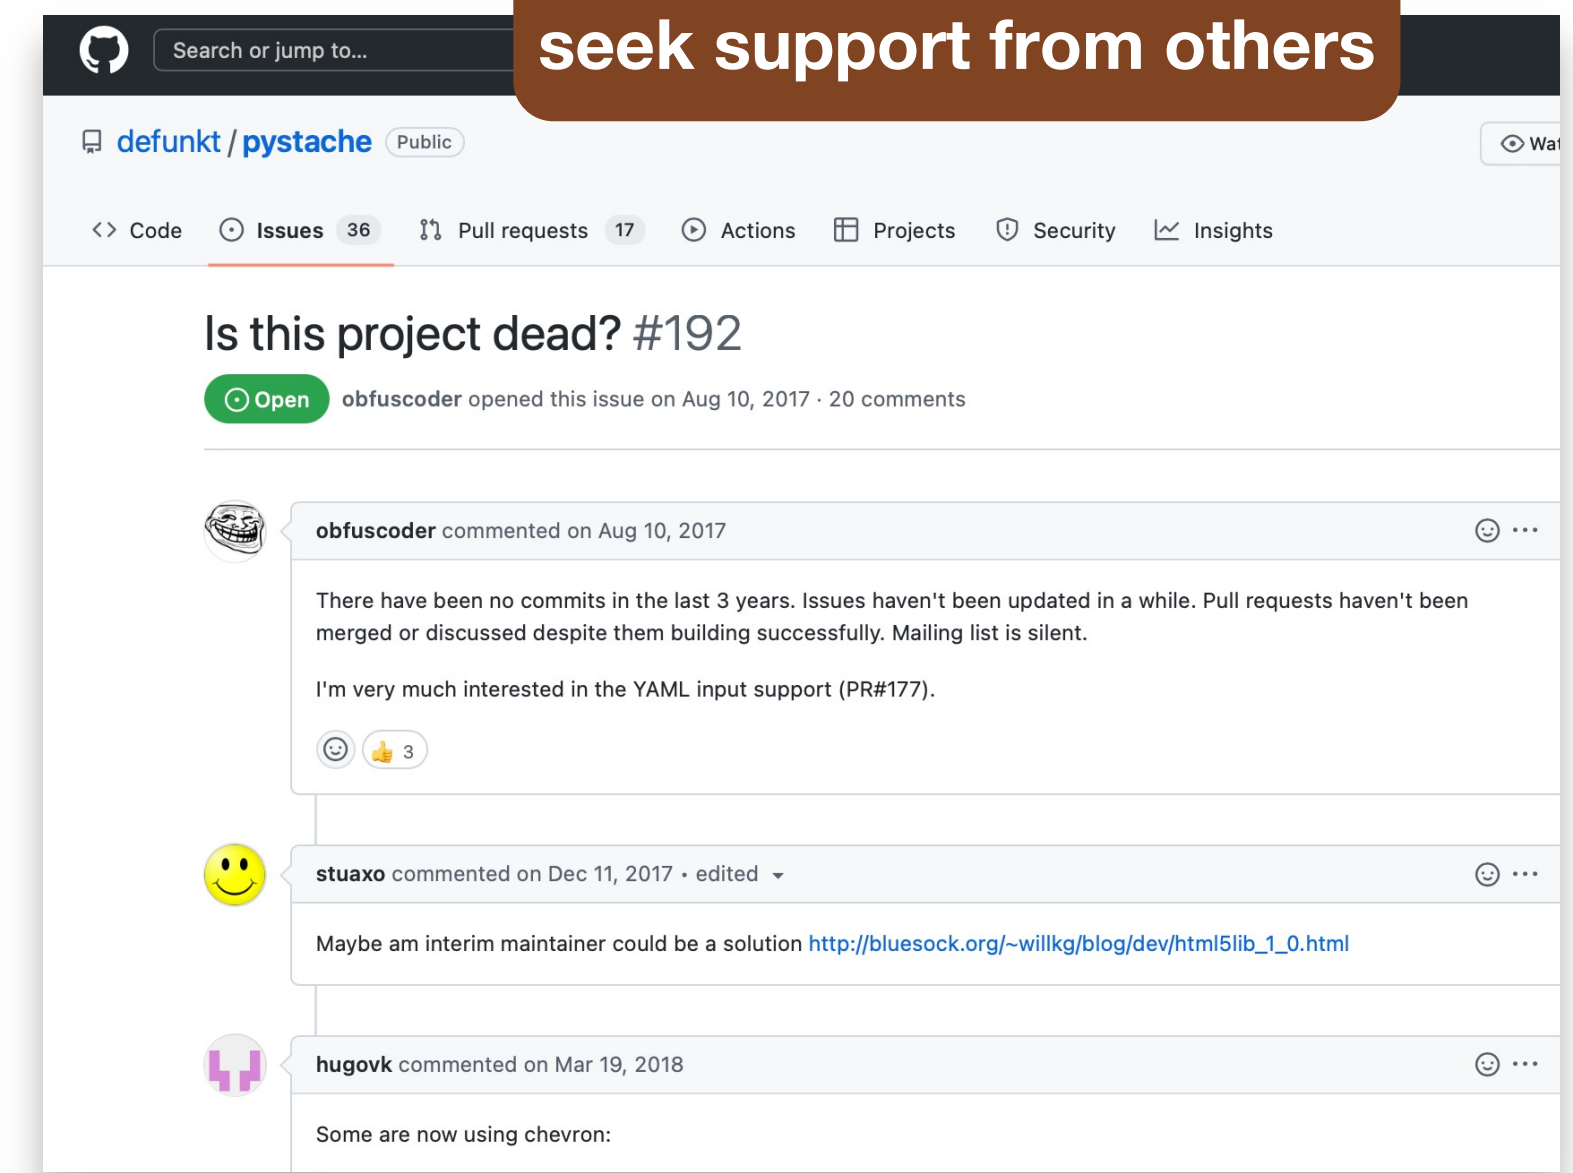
Search or jump to...

seek support from others

defunkt / pystache Public

Wat

Code Issues 36 Pull requests 17 Actions Projects Security Insights

Is this project dead? #192

Open obfuscoder opened this issue on Aug 10, 2017 · 20 comments

obfuscoder commented on Aug 10, 2017

There have been no commits in the last 3 years. Issues haven't been updated in a while. Pull requests haven't been merged or discussed despite them building successfully. Mailing list is silent.

I'm very much interested in the YAML input support (PR#177).

3

stuaxo commented on Dec 11, 2017 · edited

Maybe am interim maintainer could be a solution http://bluesock.org/~willkg/blog/dev/html5lib_1_0.html

hugovk commented on Mar 19, 2018

Some are now using chevron: